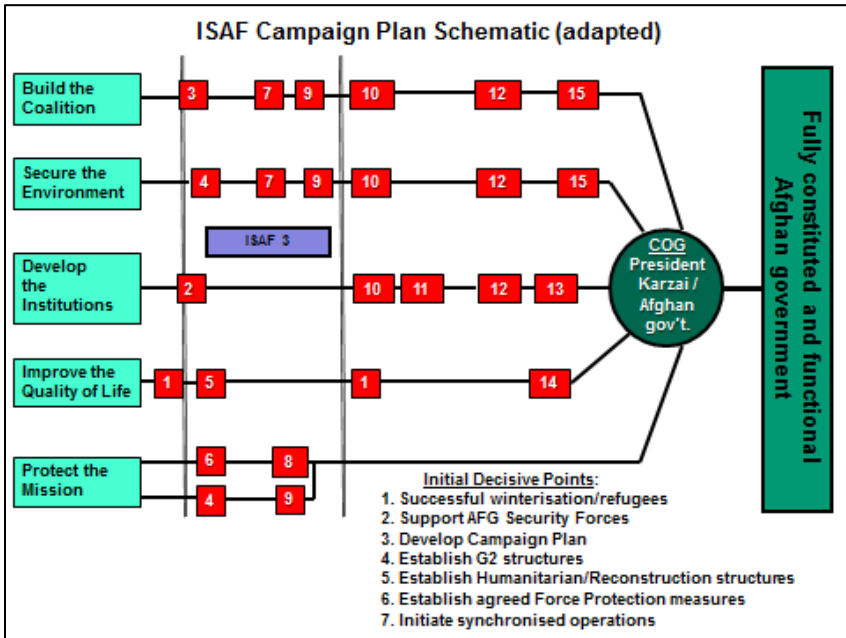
ISAF Campaign Plan Schematic (adapted)

Build the Coalition
3 7 9 10 12 15

Secure the Environment
4 7 9 10 12 15

ISAF 3

Develop the Institutions
2 10 11 12 13

Improve the Quality of Life
1 5 1 14

Protect the Mission
6 8
4 9

COG
President Karzai / Afghan gov't.

Fully constituted and functional Afghan government

Initial Decisive Points:
1. Successful winterisation/refugees
2. Support AFG Security Forces
3. Develop Campaign Plan
4. Establish G2 structures
5. Establish Humanitarian/Reconstruction structures
6. Establish agreed Force Protection measures
7. Initiate synchronised operations